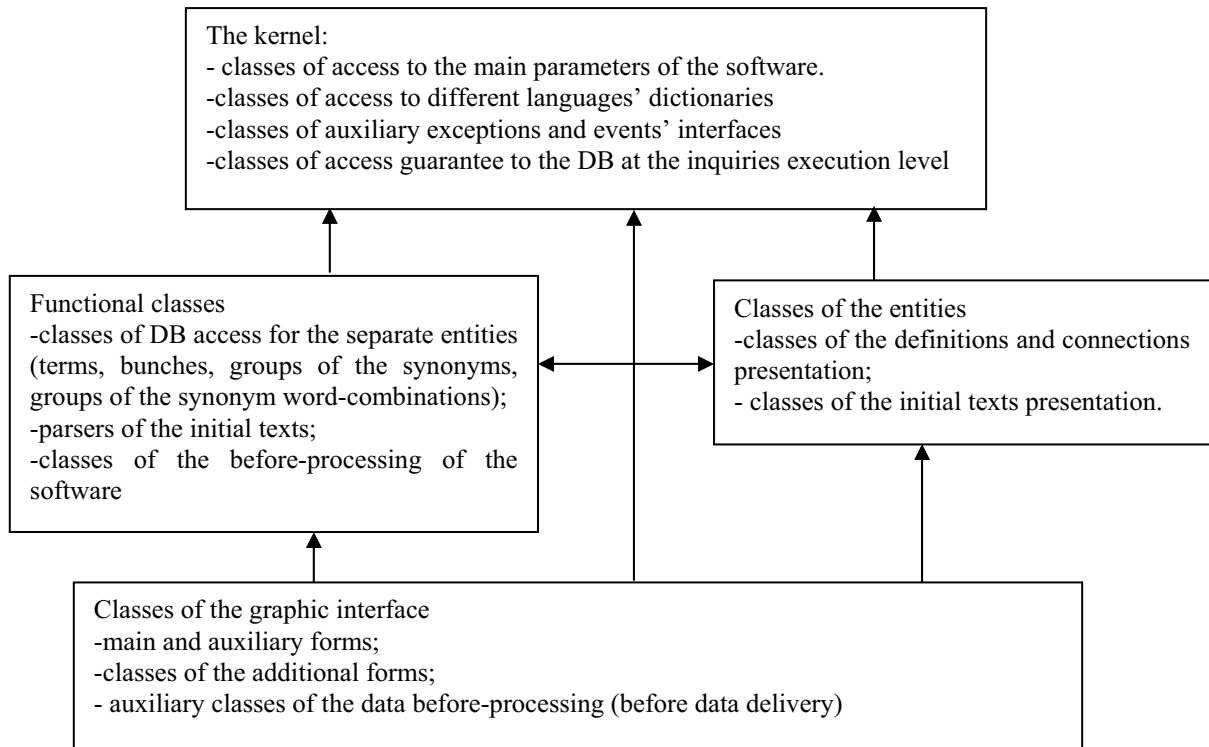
The kernel:
- classes of access to the main parameters of the software.
-classes of access to different languages' dictionaries
-classes of auxiliary exceptions and events' interfaces
-classes of access guarantee to the DB at the inquiries execution level

Functional classes
-classes of DB access for the separate entities (terms, bunches, groups of the synonyms, groups of the synonym word-combinations);
-parsers of the initial texts;
-classes of the before-processing of the software

Classes of the entities
-classes of the definitions and connections presentation;
- classes of the initial texts presentation.

Classes of the graphic interface
-main and auxiliary forms;
-classes of the additional forms;
- auxiliary classes of the data before-processing (before data delivery)